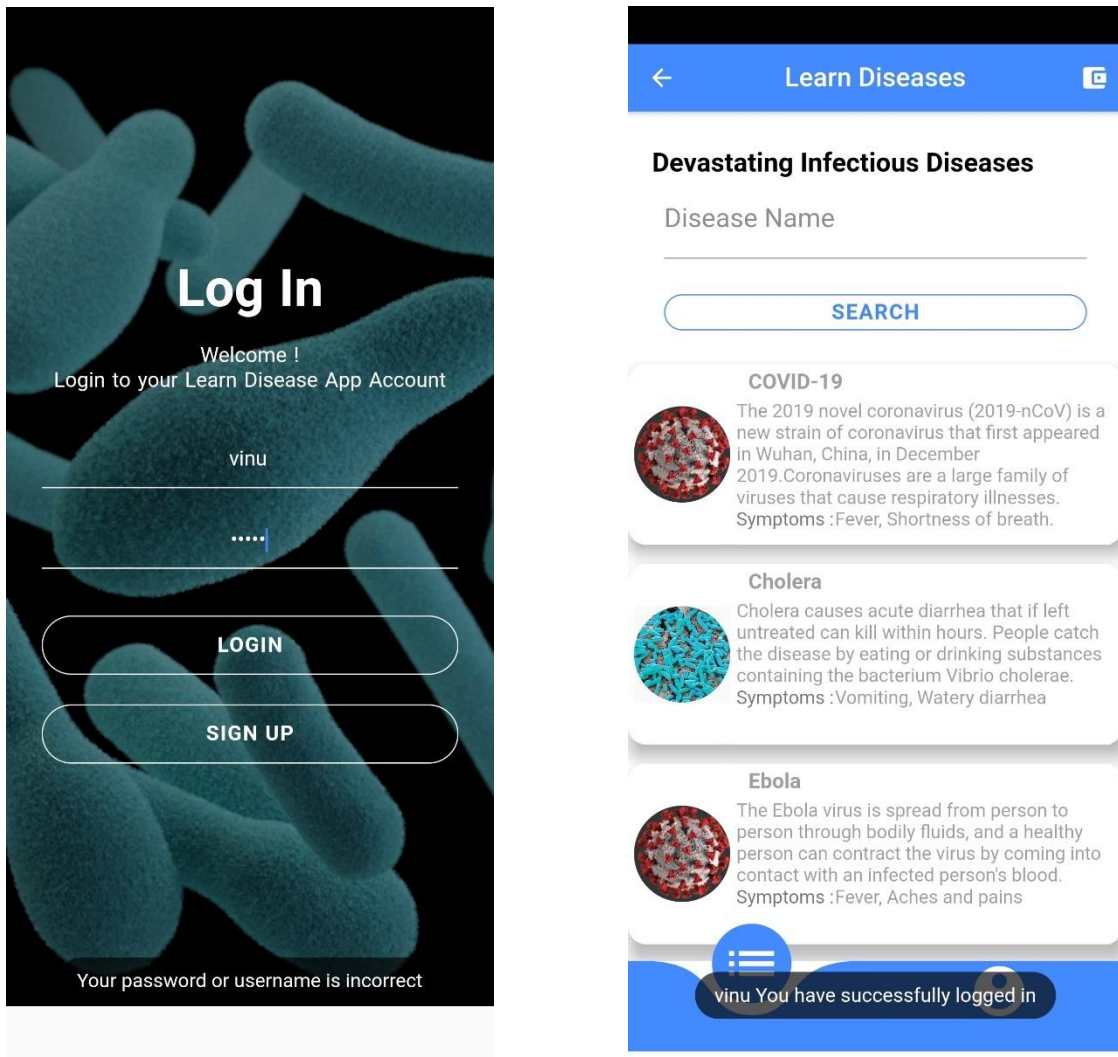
Log In

Welcome !
Login to your Learn Disease App Account

vinu

•••••

LOGIN

SIGN UP

Your password or username is incorrect

Learn Diseases

Devastating Infectious Diseases

Disease Name

SEARCH

COVID-19

The 2019 novel coronavirus (2019-nCoV) is a new strain of coronavirus that first appeared in Wuhan, China, in December 2019.Coronaviruses are a large family of viruses that cause respiratory illnesses.
Symptoms :Fever, Shortness of breath.

Cholera

Cholera causes acute diarrhea that if left untreated can kill within hours. People catch the disease by eating or drinking substances containing the bacterium Vibrio cholerae.
Symptoms :Vomiting, Watery diarrhea

Ebola

The Ebola virus is spread from person to person through bodily fluids, and a healthy person can contract the virus by coming into contact with an infected person's blood.
Symptoms :Fever, Aches and pains

vinu You have successfully logged in